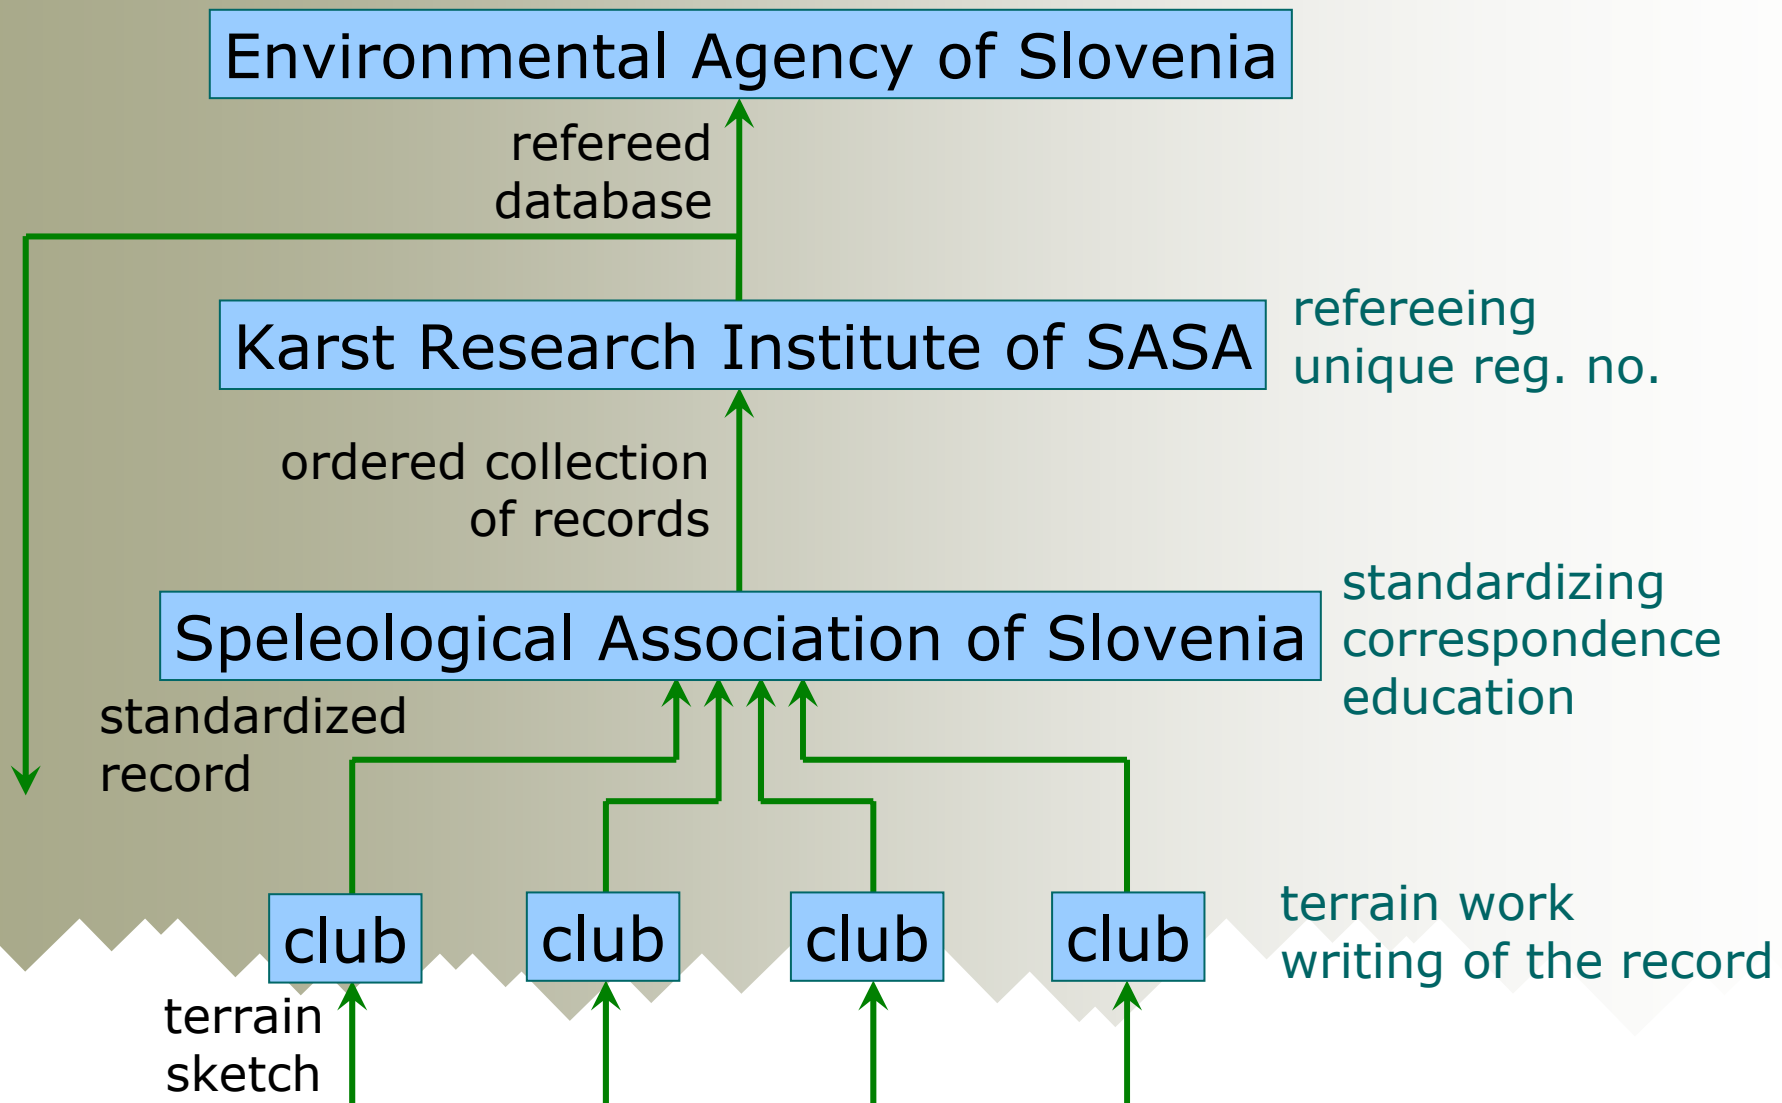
Environmental Agency of Slovenia

refereed database

Karst Research Institute of SASA

refereeing
unique reg. no.

ordered collection of records

Speleological Association of Slovenia

standardizing
correspondence
education

standardized record

club

club

club

club

terrain work
writing of the record

terrain sketch